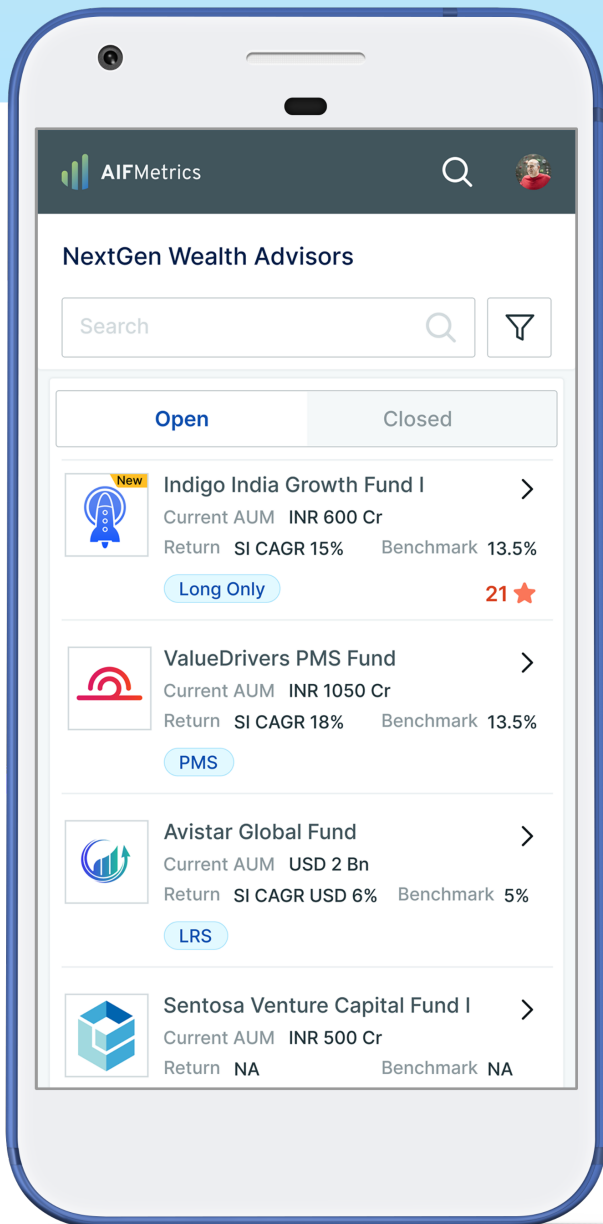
AIFMetrics

NextGen Wealth Advisors

Search

Open
Closed

New
Indigo India Growth Fund I
Current AUM INR 600 Cr
Return SI CAGR 15% Benchmark 13.5%
Long Only
21

ValueDrivers PMS Fund
Current AUM INR 1050 Cr
Return SI CAGR 18% Benchmark 13.5%
PMS

Avistar Global Fund
Current AUM USD 2 Bn
Return SI CAGR USD 6% Benchmark 5%
LRS

Sentosa Venture Capital Fund I
Current AUM INR 500 Cr
Return NA Benchmark NA